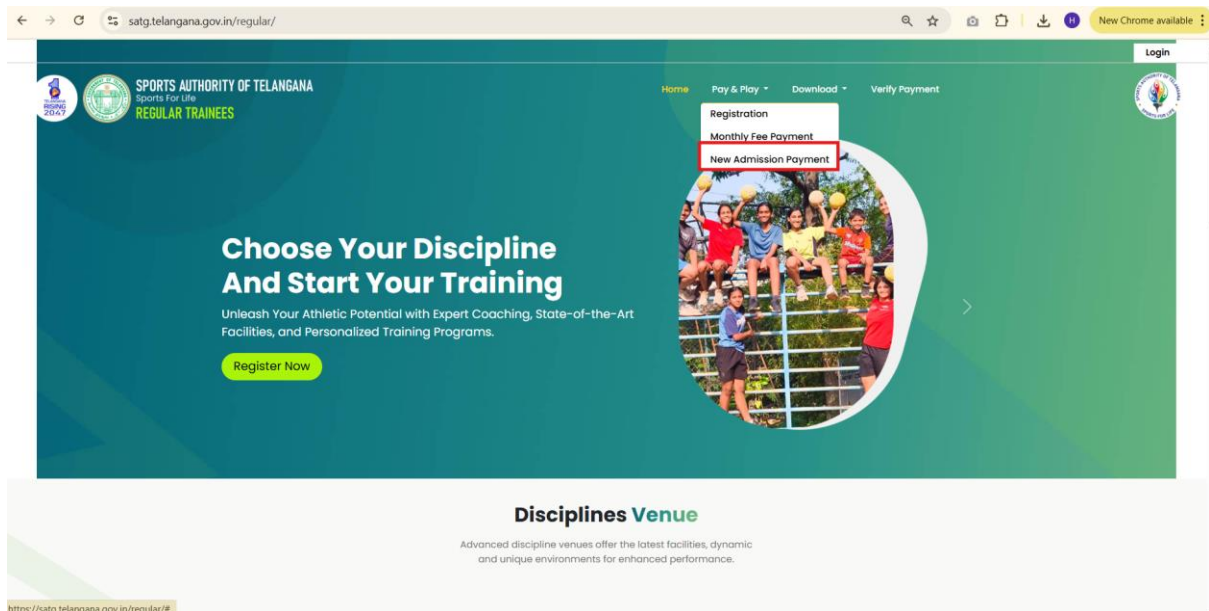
satg.telangana.gov.in/regular/

New Chrome available

Login

TELANGANA RISING 2047

SPORTS AUTHORITY OF TELANGANA
Sports For Life
REGULAR TRAINEES

Home Pay & Play Download Verify Payment

Registration
Monthly Fee Payment
New Admission Payment

SPORTS AUTHORITY OF TELANGANA SPORTS FOR LIFE

Choose Your Discipline And Start Your Training

Unleash Your Athletic Potential with Expert Coaching, State-of-the-Art Facilities, and Personalized Training Programs.

Register Now

Disciplines Venue

Advanced discipline venues offer the latest facilities, dynamic and unique environments for enhanced performance.

https://satg.telangana.gov.in/regular/#